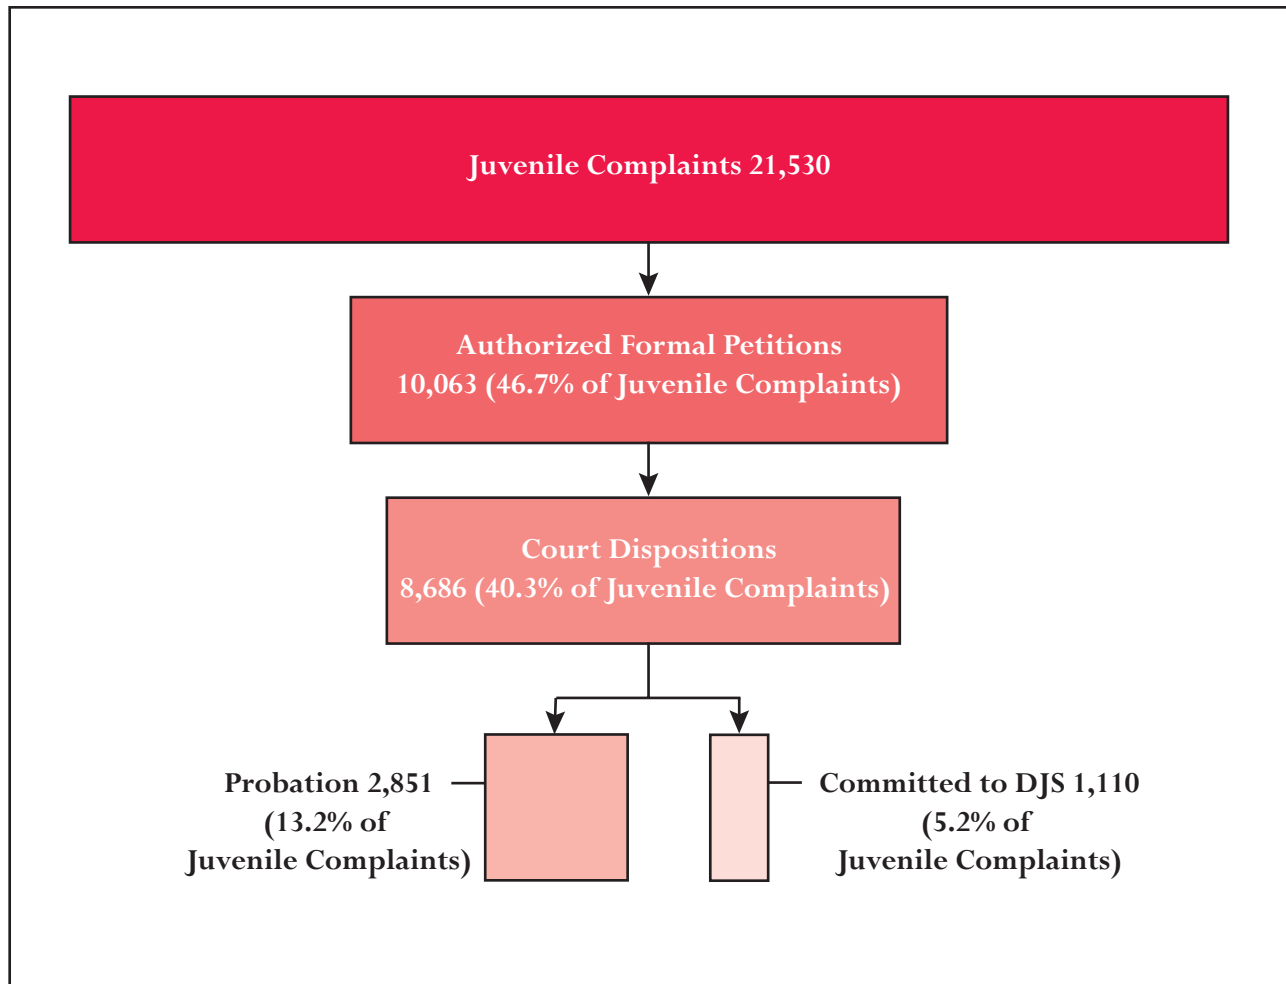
Juvenile Complaints 21,530

Authorized Formal Petitions
10,063 (46.7% of Juvenile Complaints)

Court Dispositions
8,686 (40.3% of Juvenile Complaints)

Probation 2,851
(13.2% of
Juvenile Complaints)

Committed to DJS 1,110
(5.2% of
Juvenile Complaints)